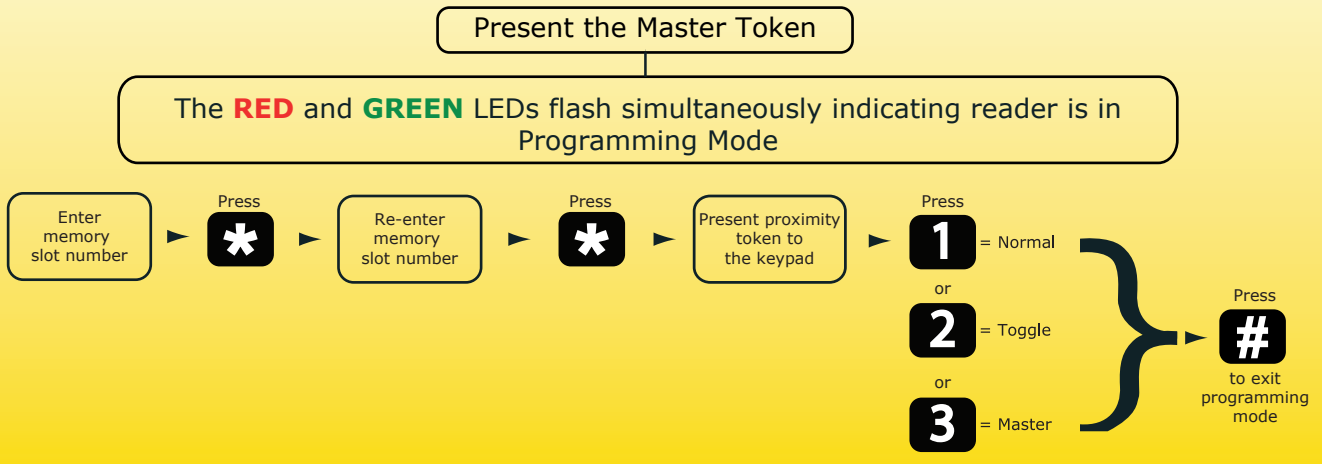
Present the Master Token

The RED and GREEN LEDs flash simultaneously indicating reader is in Programming Mode

Enter memory slot number

Press
*

Re-enter memory slot number

Press
*

Present proximity token to the keypad

Press
1 = Normal
or
2 = Toggle
or
3 = Master

Press
#
to exit programming mode